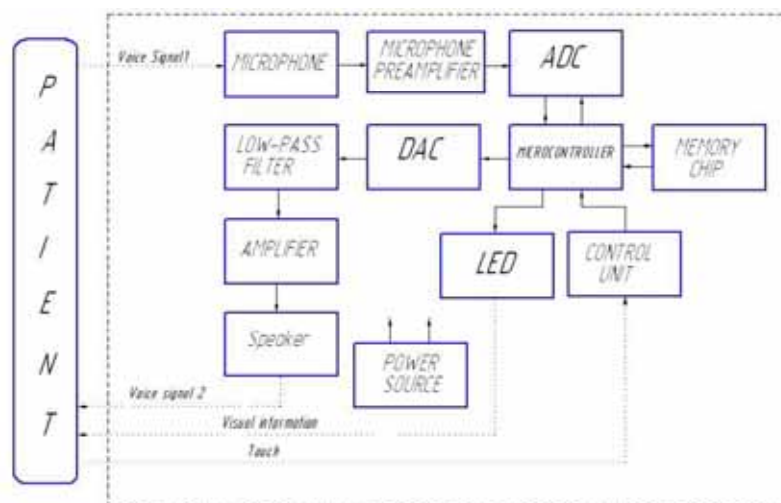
P
A
T
I
E
N
T

Voice Signal1

MICROPHONE

MICROPHONE PREAMPLIFIER

ADC

LOW-PASS FILTER

DAC

MICROCONTROLLER

MEMORY CHIP

AMPLIFIER

LED

CONTROL UNIT

Speaker

POWER SOURCE

Voice signal 2

Visual information

Touch